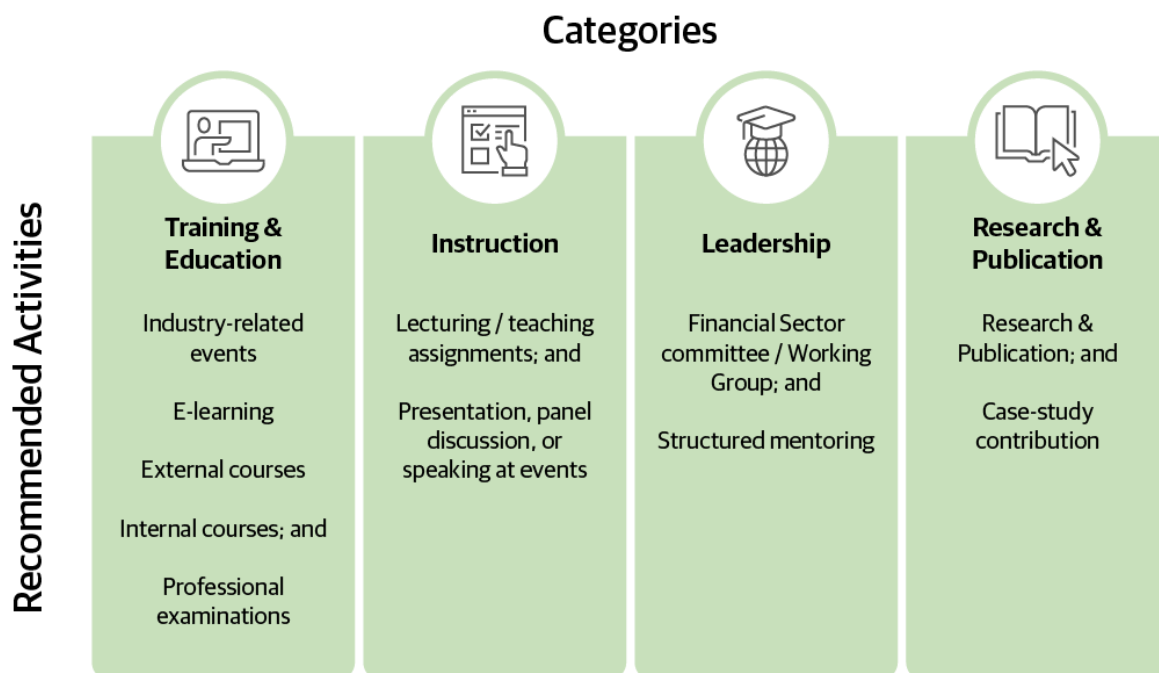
Categories

Recommended Activities

Training & Education

Industry-related events

E-learning

External courses

Internal courses; and

Professional examinations

Instruction

Lecturing / teaching assignments; and

Presentation, panel discussion, or speaking at events

Leadership

Financial Sector committee / Working Group; and

Structured mentoring

Research & Publication

Research & Publication; and

Case-study contribution